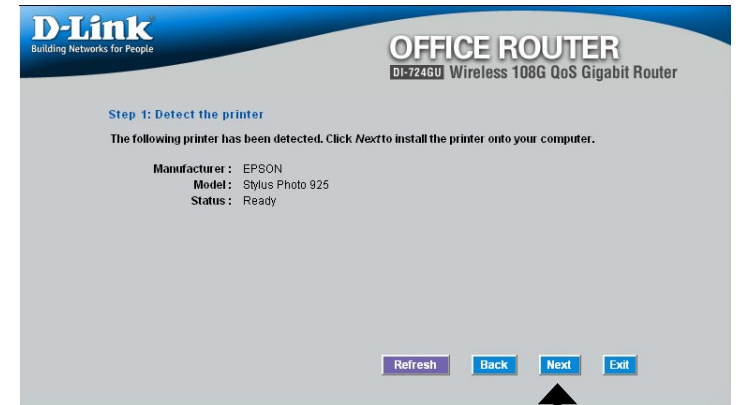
D-Link
Building Networks for People

OFFICE ROUTER
DI-724GU Wireless 108G QoS Gigabit Router

Step 1: Detect the printer

The following printer has been detected. Click Next to install the printer onto your computer.

| | |
|---|---|
| Manufacturer : | EPSON |
| Model : | Stylus Photo 925 |
| Status : | Ready |

Refresh Back Next Exit